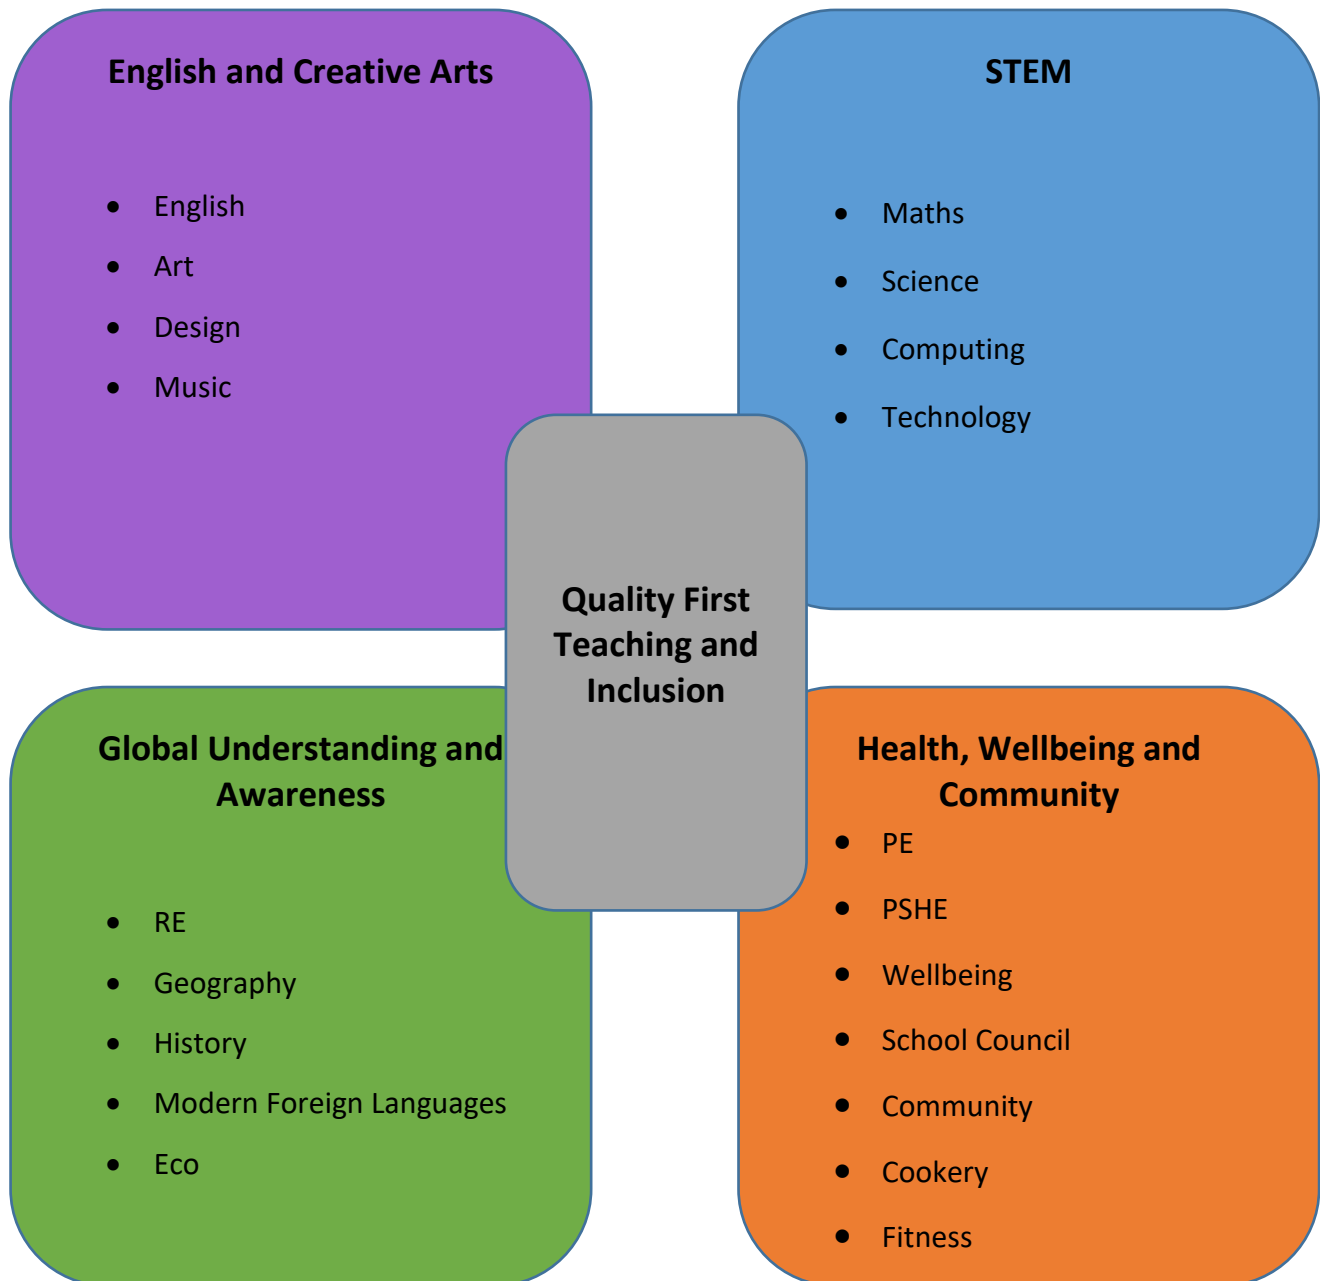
English and Creative Arts

- English
- Art
- Design
- Music

STEM

- Maths
- Science
- Computing
- Technology

Quality First Teaching and Inclusion

Global Understanding and Awareness

- RE
- Geography
- History
- Modern Foreign Languages
- Eco

Health, Wellbeing and Community

- PE
- PSHE
- Wellbeing
- School Council
- Community
- Cookery
- Fitness